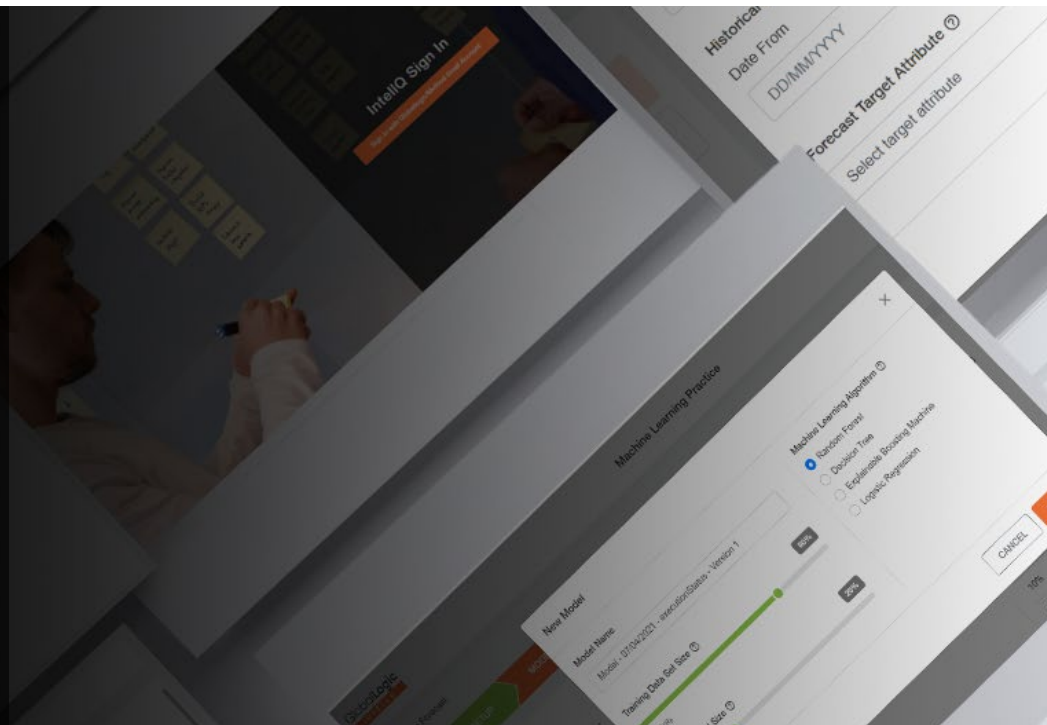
IntelliQ Sign In

Historical
Date From
DD/MM/YYYY
Forecast Target Attribute ⓘ
Select target attribute

Machine Learning Practice

New Model
Model Name
Model - 07/04/2021 - executionStatus - Version 1
Training Data Set Size ⓘ
80%
20%
Size ⓘ

Machine Learning Algorithm ⓘ
Random Forest
Decision Tree
Explainable Boosting Machine
Logistic Regression

CANCEL

10%